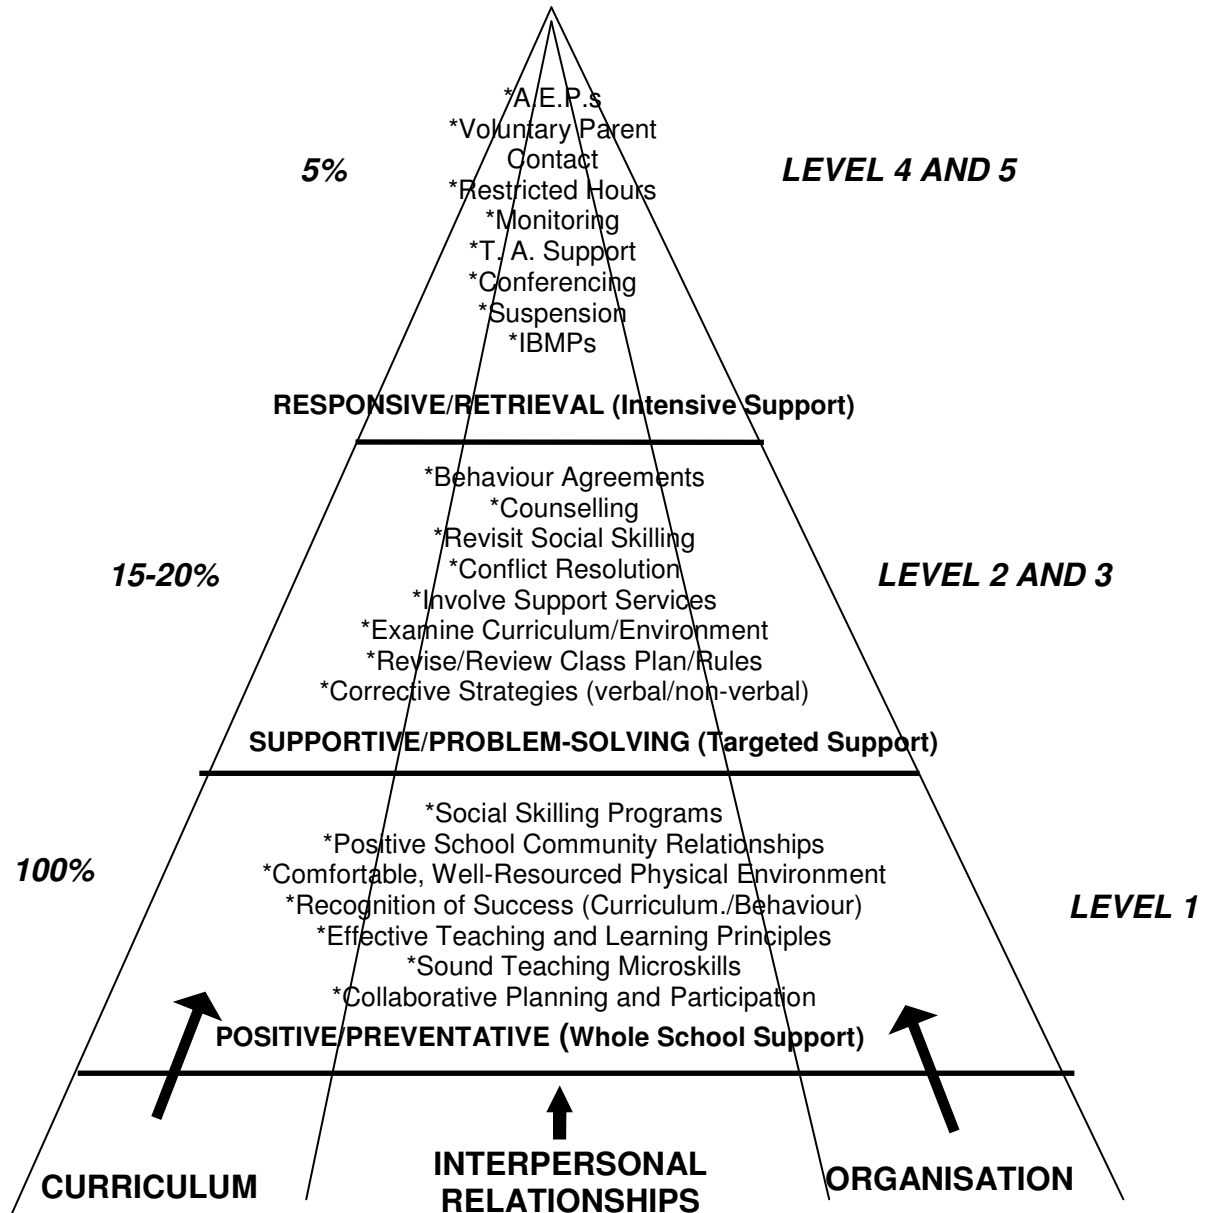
*A.E.P.s
*Voluntary Parent Contact
*Restricted Hours
*Monitoring
*T. A. Support
*Conferencing
*Suspension
*IBMPs

5%

LEVEL 4 AND 5

RESPONSIVE/RETRIEVAL (Intensive Support)

*Behaviour Agreements
*Counselling
*Revisit Social Skilling
*Conflict Resolution
*Involve Support Services
*Examine Curriculum/Environment
*Revise/Review Class Plan/Rules
*Corrective Strategies (verbal/non-verbal)

15-20%

LEVEL 2 AND 3

SUPPORTIVE/PROBLEM-SOLVING (Targeted Support)

*Social Skilling Programs
*Positive School Community Relationships
*Comfortable, Well-Resourced Physical Environment
*Recognition of Success (Curriculum./Behaviour)
*Effective Teaching and Learning Principles
*Sound Teaching Microskills
*Collaborative Planning and Participation

100%

LEVEL 1

POSITIVE/PREVENTATIVE (Whole School Support)

CURRICULUM

INTERPERSONAL RELATIONSHIPS

ORGANISATION